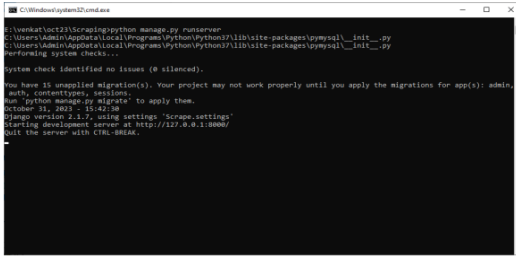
C:\Windows\system32\cmd.exe

E:\venkat\oct23\Scraping>python manage.py runserver
C:\Users\Admin\AppData\Local\Programs\Python\Python37\lib\site-packages\pymysql\__init__.py
C:\Users\Admin\AppData\Local\Programs\Python\Python37\lib\site-packages\pymysql\__init__.py
Performing system checks...

System check identified no issues (0 silenced).

You have 15 unapplied migration(s). Your project may not work properly until you apply the migrations for app(s): admin, auth, contenttypes, sessions.
Run 'python manage.py migrate' to apply them.
October 31, 2023 - 15:42:30
Django version 2.1.7, using settings 'Scrape.settings'
Starting development server at http://127.0.0.1:8000/
Quit the server with CTRL-BREAK.